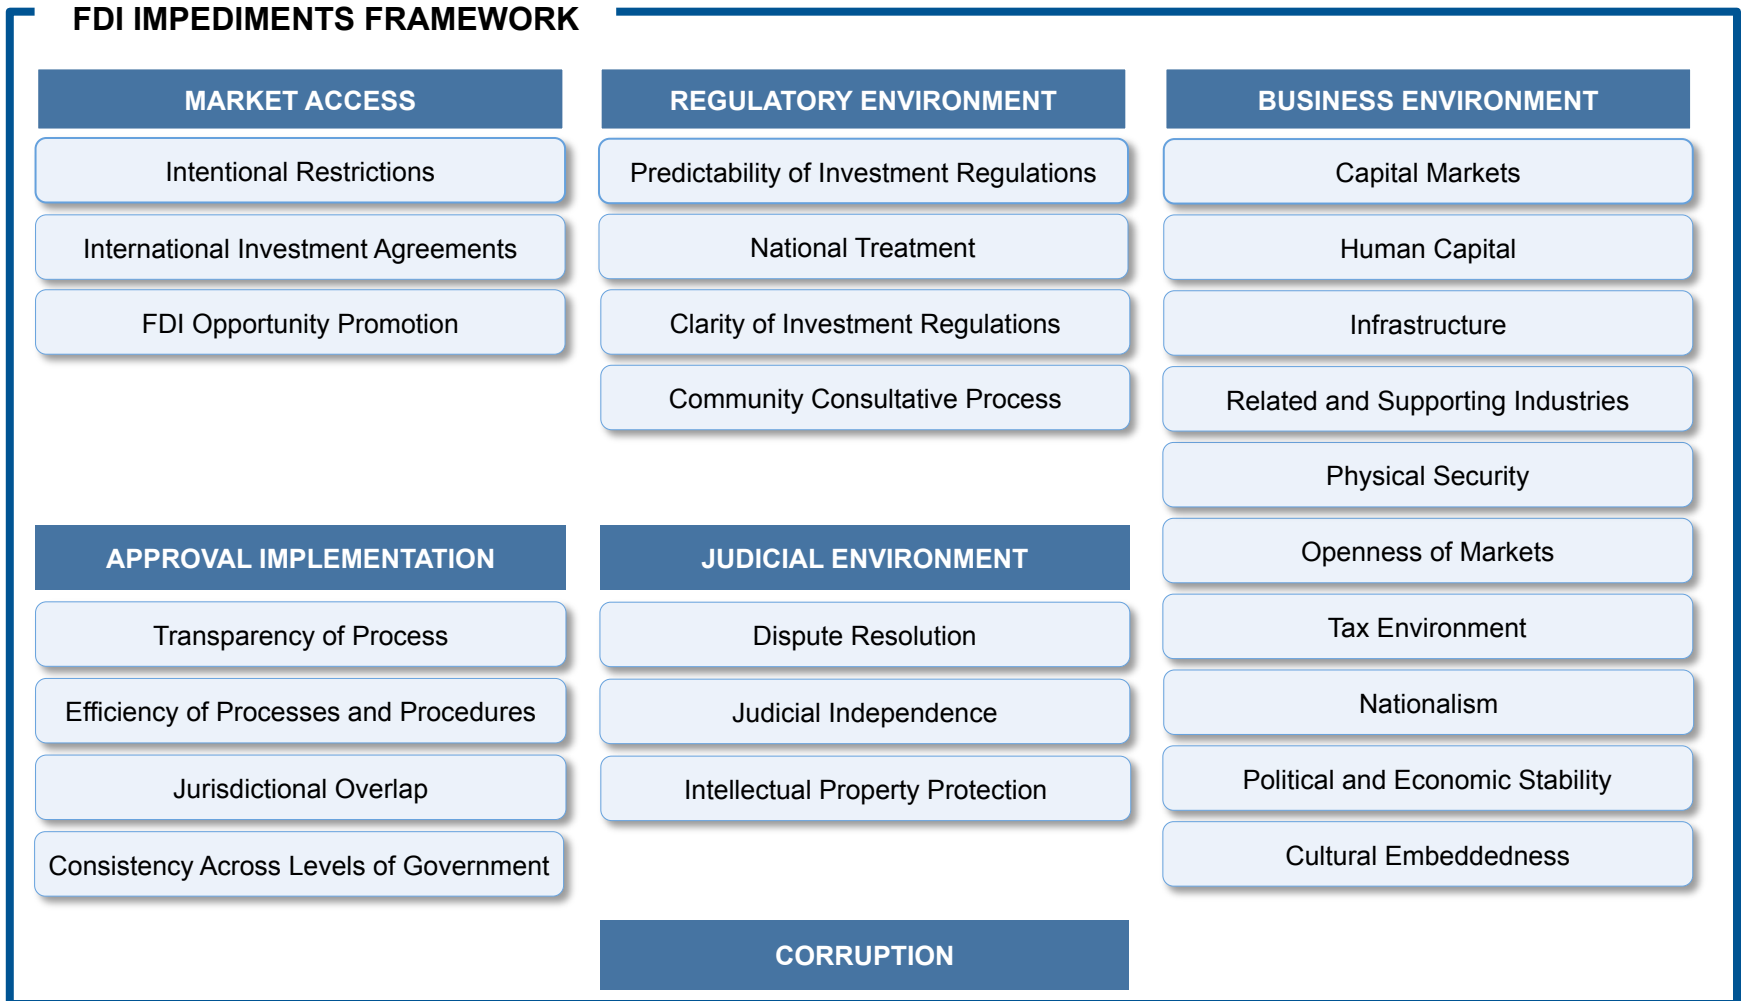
FDI IMPEDIMENTS FRAMEWORK

MARKET ACCESS

Intentional Restrictions

International Investment Agreements

FDI Opportunity Promotion

REGULATORY ENVIRONMENT

Predictability of Investment Regulations

National Treatment

Clarity of Investment Regulations

Community Consultative Process

BUSINESS ENVIRONMENT

Capital Markets

Human Capital

Infrastructure

Related and Supporting Industries

Physical Security

Openness of Markets

Tax Environment

Nationalism

Political and Economic Stability

Cultural Embeddedness

APPROVAL IMPLEMENTATION

Transparency of Process

Efficiency of Processes and Procedures

Jurisdictional Overlap

Consistency Across Levels of Government

JUDICIAL ENVIRONMENT

Dispute Resolution

Judicial Independence

Intellectual Property Protection

CORRUPTION